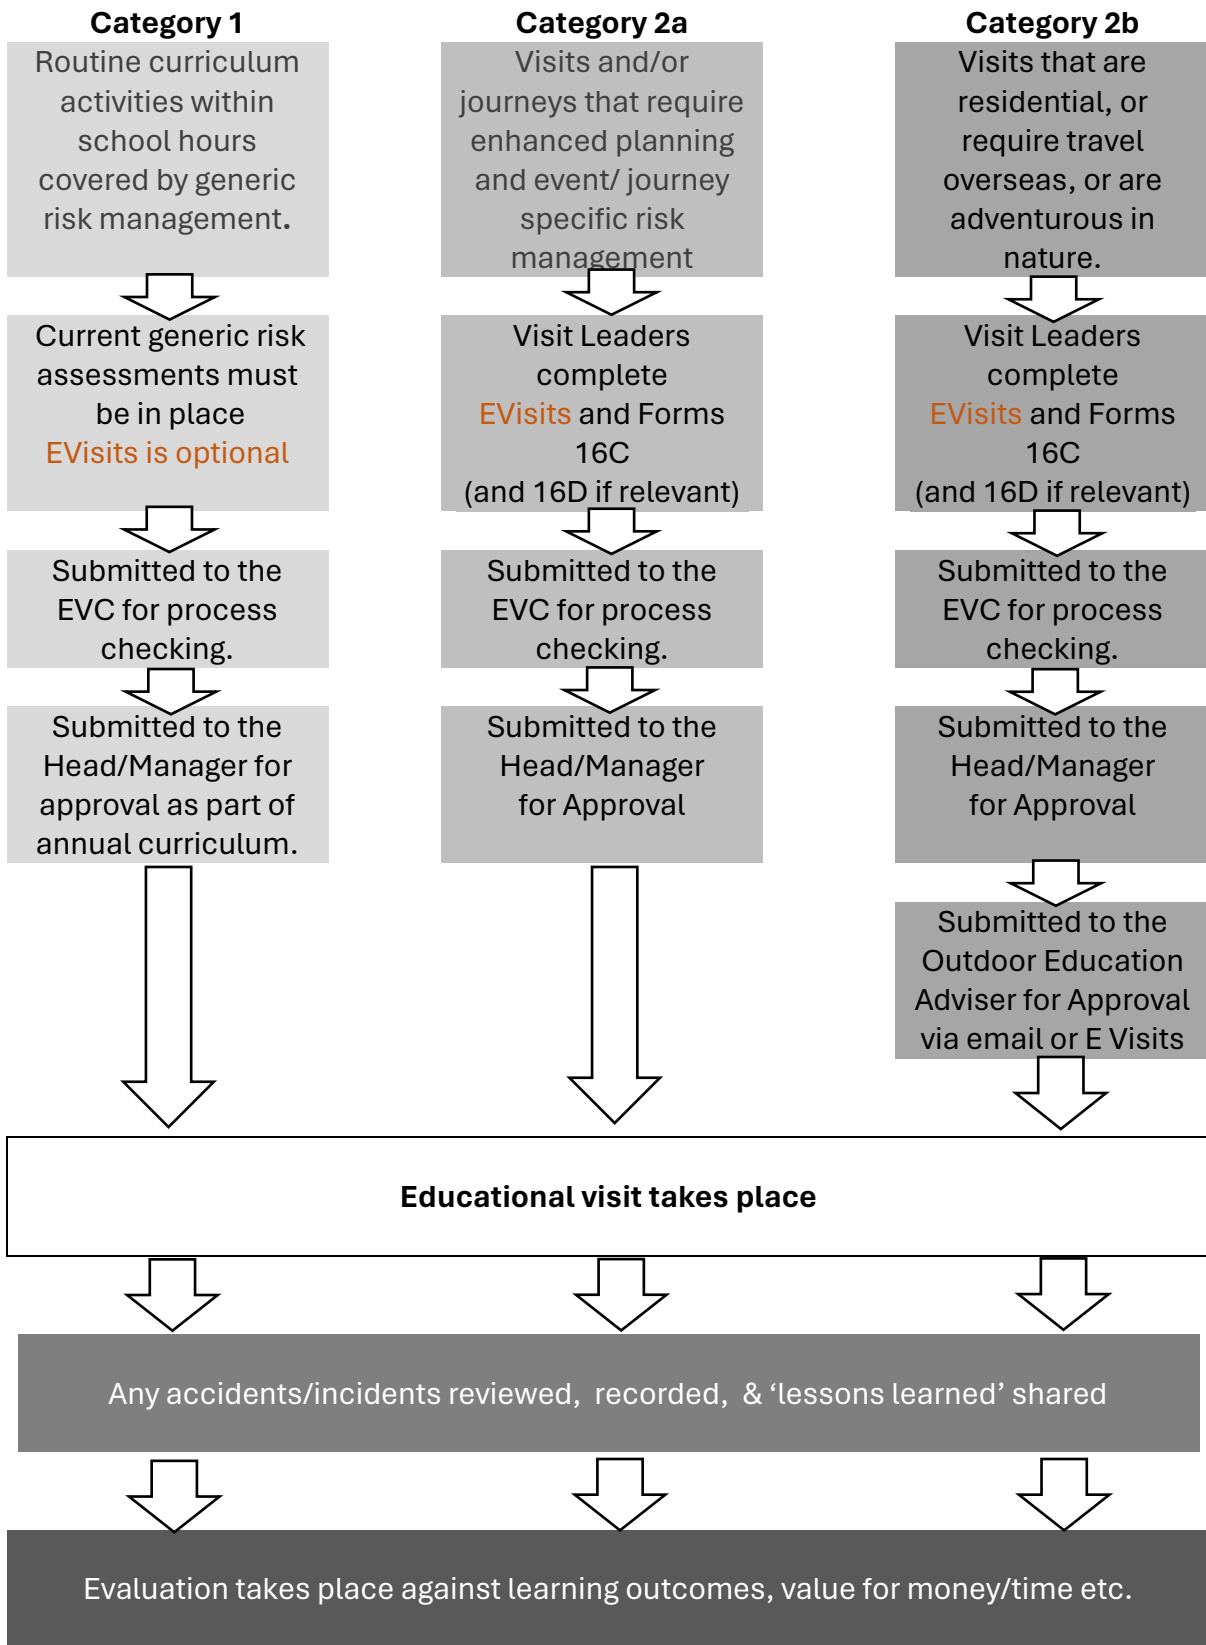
Category 1

Routine curriculum activities within school hours covered by generic risk management.

Current generic risk assessments must be in place
EVisits is optional

Submitted to the EVC for process checking.

Submitted to the Head/Manager for approval as part of annual curriculum.

Category 2a

Visits and/or journeys that require enhanced planning and event/ journey specific risk management

Visit Leaders complete EVisits and Forms 16C (and 16D if relevant)

Submitted to the EVC for process checking.

Submitted to the Head/Manager for Approval

Category 2b

Visits that are residential, or require travel overseas, or are adventurous in nature.

Visit Leaders complete EVisits and Forms 16C (and 16D if relevant)

Submitted to the EVC for process checking.

Submitted to the Head/Manager for Approval

Submitted to the Outdoor Education Adviser for Approval via email or E Visits

Educational visit takes place

Any accidents/incidents reviewed, recorded, & ‘lessons learned’ shared

Evaluation takes place against learning outcomes, value for money/time etc.